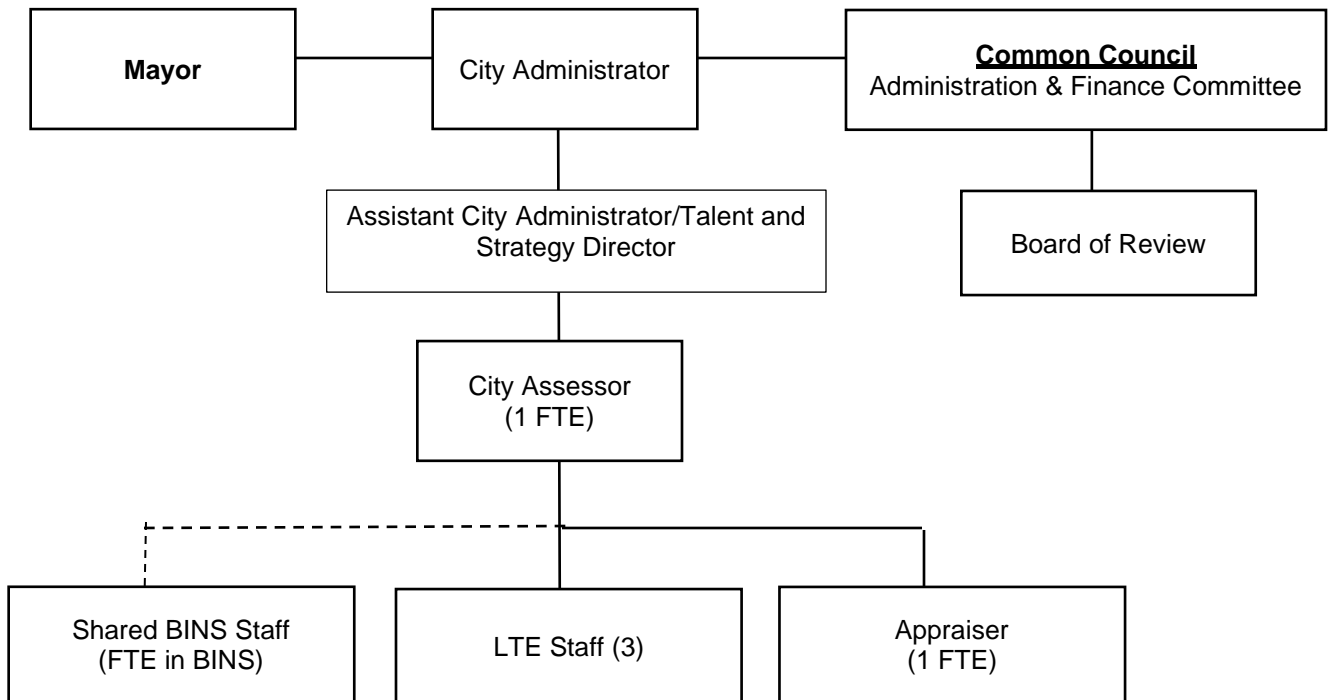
Mayor

City Administrator

Common Council
Administration & Finance Committee

Assistant City Administrator/Talent and Strategy Director

Board of Review

City Assessor
(1 FTE)

Shared BINS Staff
(FTE in BINS)

LTE Staff (3)

Appraiser
(1 FTE)